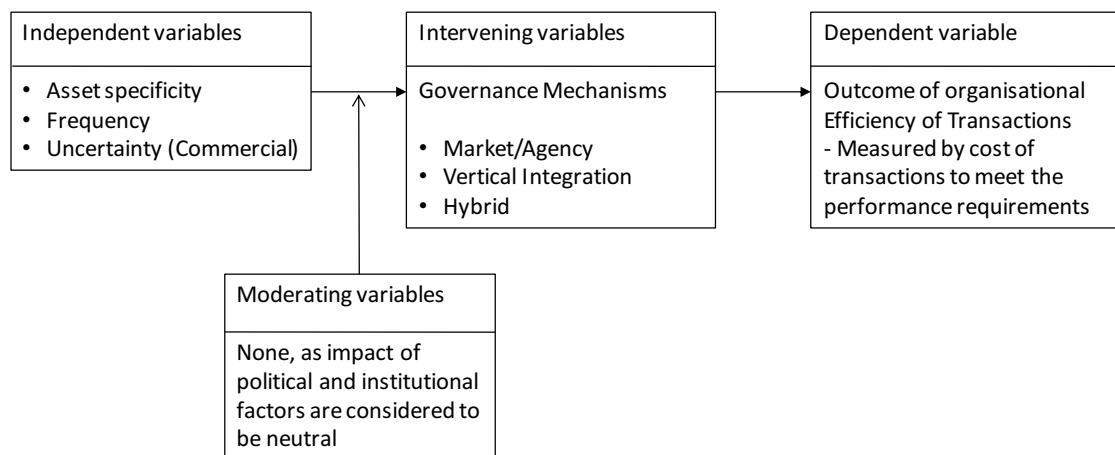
Independent variables

• Asset specificity
• Frequency
• Uncertainty (Commercial)

Intervening variables

Governance Mechanisms

• Market/Agency
• Vertical Integration
• Hybrid

Dependent variable

Outcome of organisational Efficiency of Transactions
- Measured by cost of transactions to meet the performance requirements

Moderating variables

None, as impact of political and institutional factors are considered to be neutral